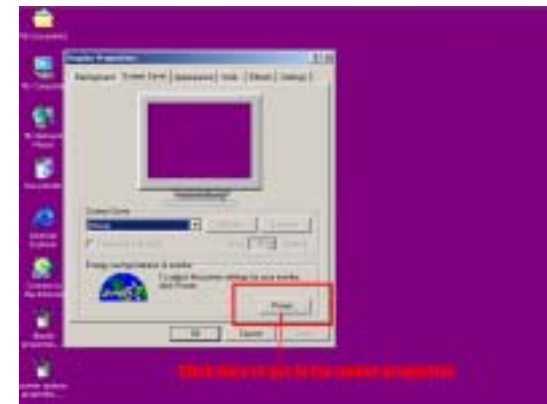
Display Properties

Background | Screen Saver | Appearance | Web | Effects | Settings

Screen Saver

Energy saving features of monitor

To adjust the power settings for your monitor, click Power.

Power...

OK | Cancel | Apply

Click here to get to the power properties

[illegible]